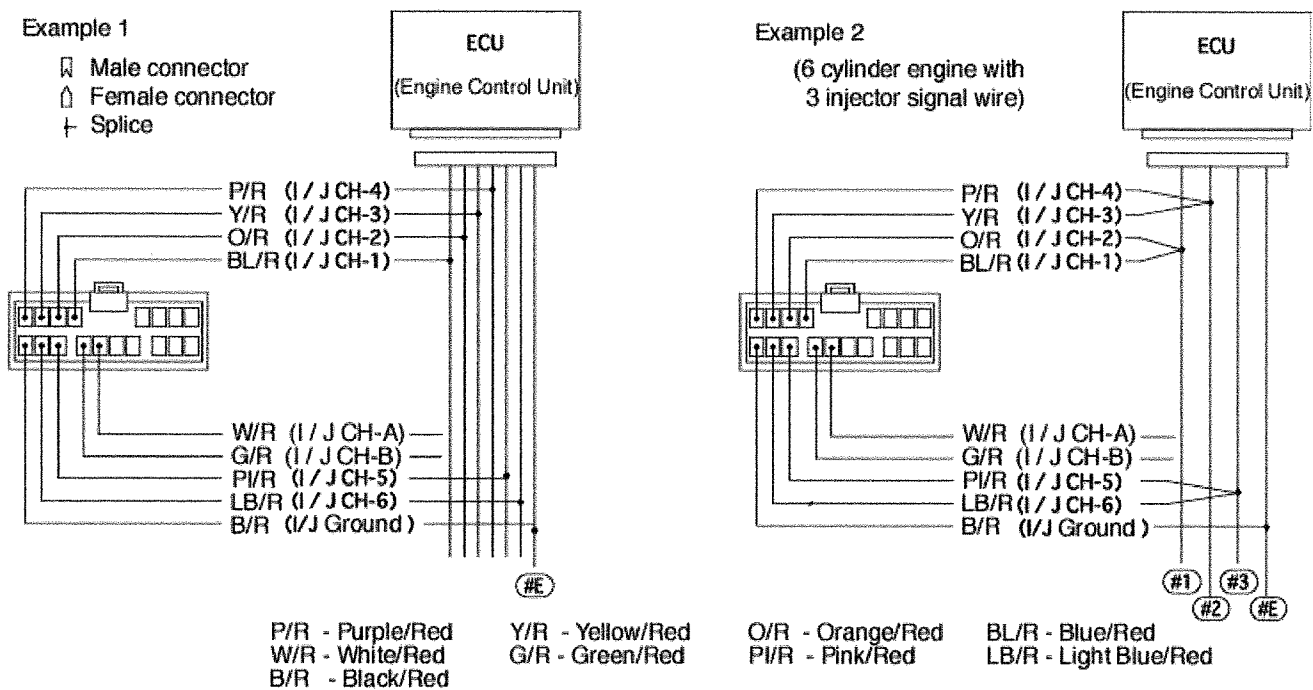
Example 1
Male connector
Female connector
Splice

ECU
(Engine Control Unit)

P/R (I / J CH-4)
Y/R (I / J CH-3)
O/R (I / J CH-2)
BL/R (I / J CH-1)

W/R (I / J CH-A)
G/R (I / J CH-B)
PI/R (I / J CH-5)
LB/R (I / J CH-6)
B/R (I/J Ground)

#E

Example 2
(6 cylinder engine with 3 injector signal wire)

ECU
(Engine Control Unit)

P/R (I / J CH-4)
Y/R (I / J CH-3)
O/R (I / J CH-2)
BL/R (I / J CH-1)

W/R (I / J CH-A)
G/R (I / J CH-B)
PI/R (I / J CH-5)
LB/R (I / J CH-6)
B/R (I/J Ground)

#1 #2 #3 #E

P/R - Purple/Red
W/R - White/Red
B/R - Black/Red
Y/R - Yellow/Red
G/R - Green/Red
O/R - Orange/Red
PI/R - Pink/Red
BL/R - Blue/Red
LB/R - Light Blue/Red